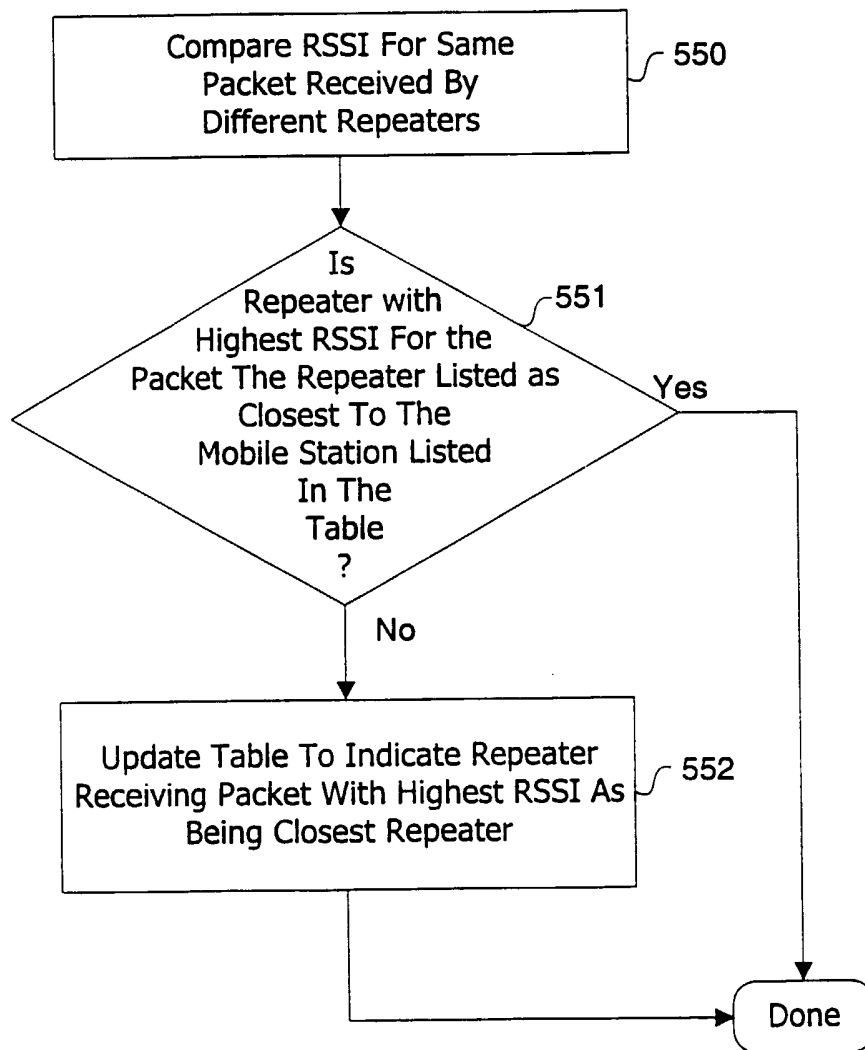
Compare RSSI For Same Packet Received By Different Repeaters

550

Is Repeater with Highest RSSI For the Packet The Repeater Listed as Closest To The Mobile Station Listed In The Table ?

551

Yes

No

Update Table To Indicate Repeater Receiving Packet With Highest RSSI As Being Closest Repeater

552

Done